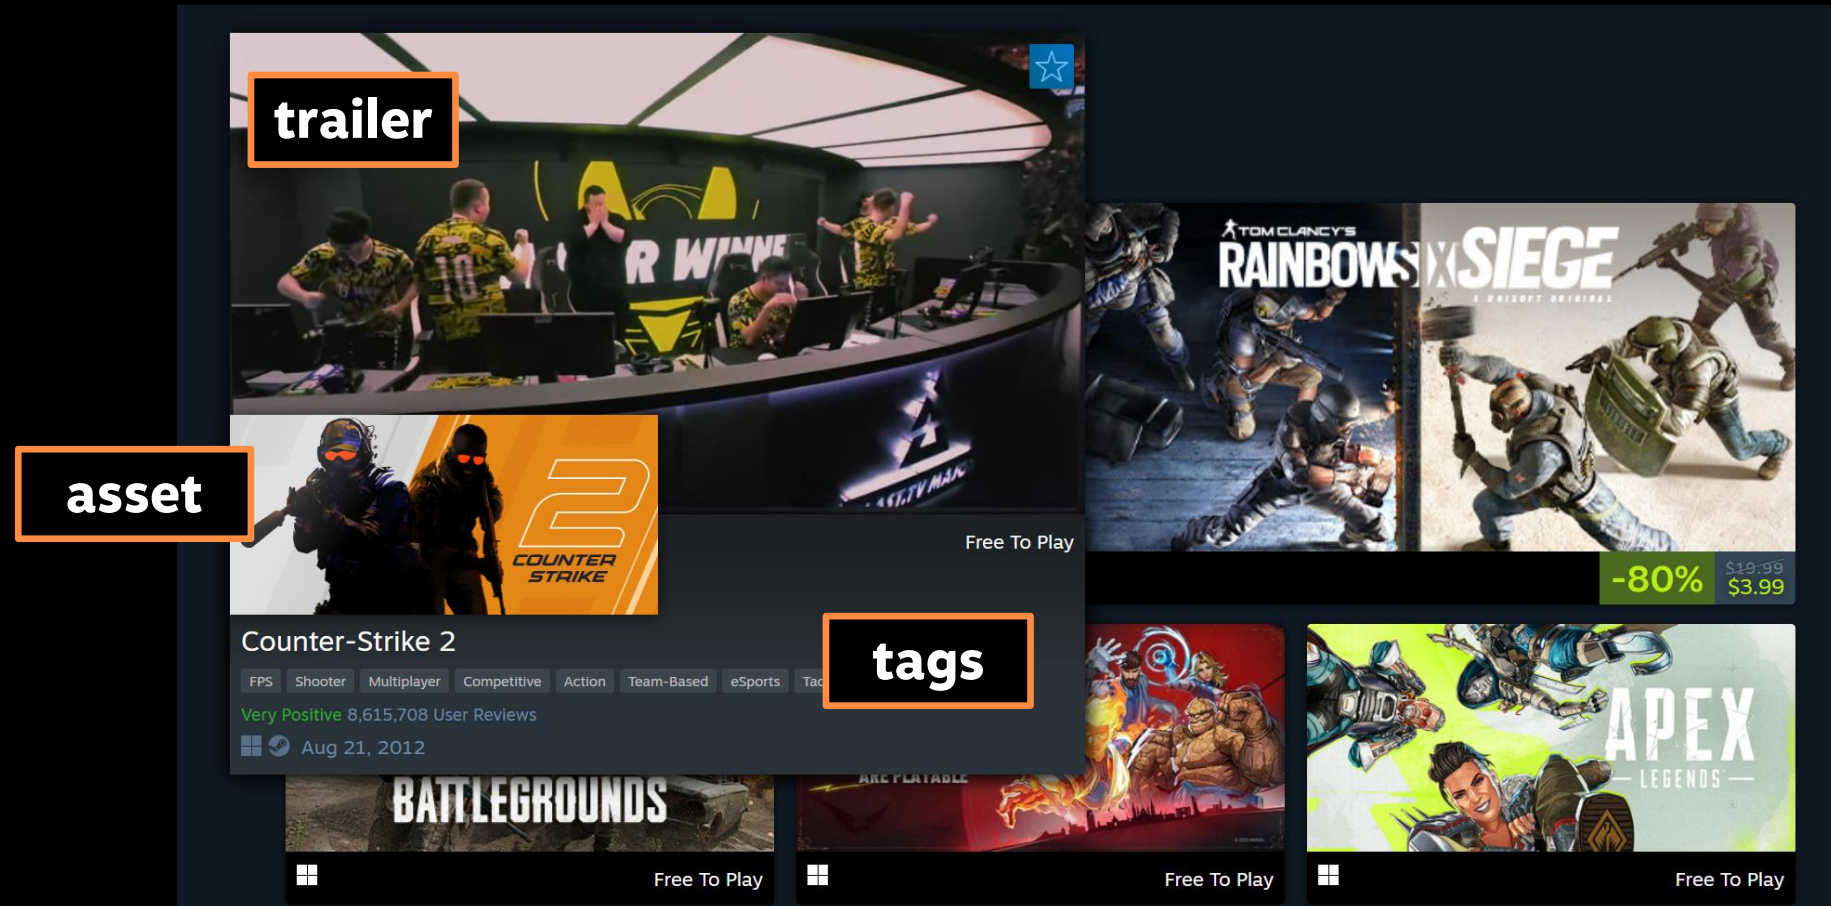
trailer

R WINNE

asset

2
COUNTER STRIKE

Free To Play

TOM CLANCY'S
RAINBOW SIX SIEGE
A UBISOFT ORIGINAL

-80%
$19.99
$3.99

Counter-Strike 2

FPS
Shooter
Multiplayer
Competitive
Action
Team-Based
eSports
Tac

tags

Very Positive 8,615,708 User Reviews

Aug 21, 2012

BATTLEGROUNDS

Free To Play

ARE PLAYABLE

Free To Play

APEX
LEGENDS

Free To Play